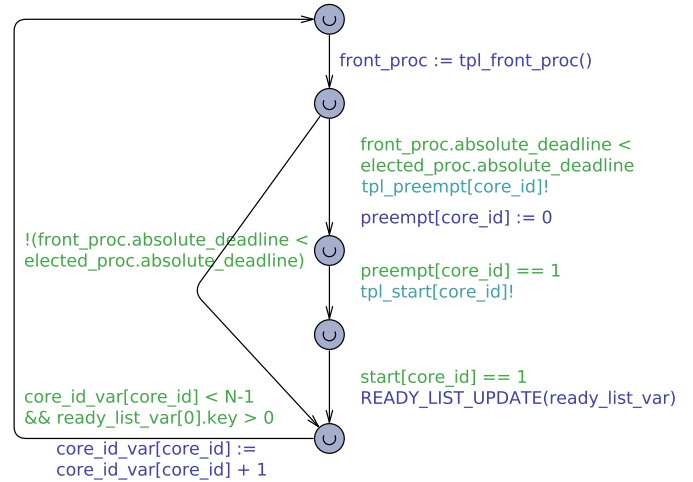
front_proc := tpl_front_proc()

front_proc.absolute_deadline < elected_proc.absolute_deadline
tpl_preempt[core_id]!

preempt[core_id] := 0

!(front_proc.absolute_deadline < elected_proc.absolute_deadline)

preempt[core_id] == 1
tpl_start[core_id]!

start[core_id] == 1
READY_LIST_UPDATE(ready_list_var)

core_id_var[core_id] < N-1
&& ready_list_var[0].key > 0

core_id_var[core_id] :=
core_id_var[core_id] + 1